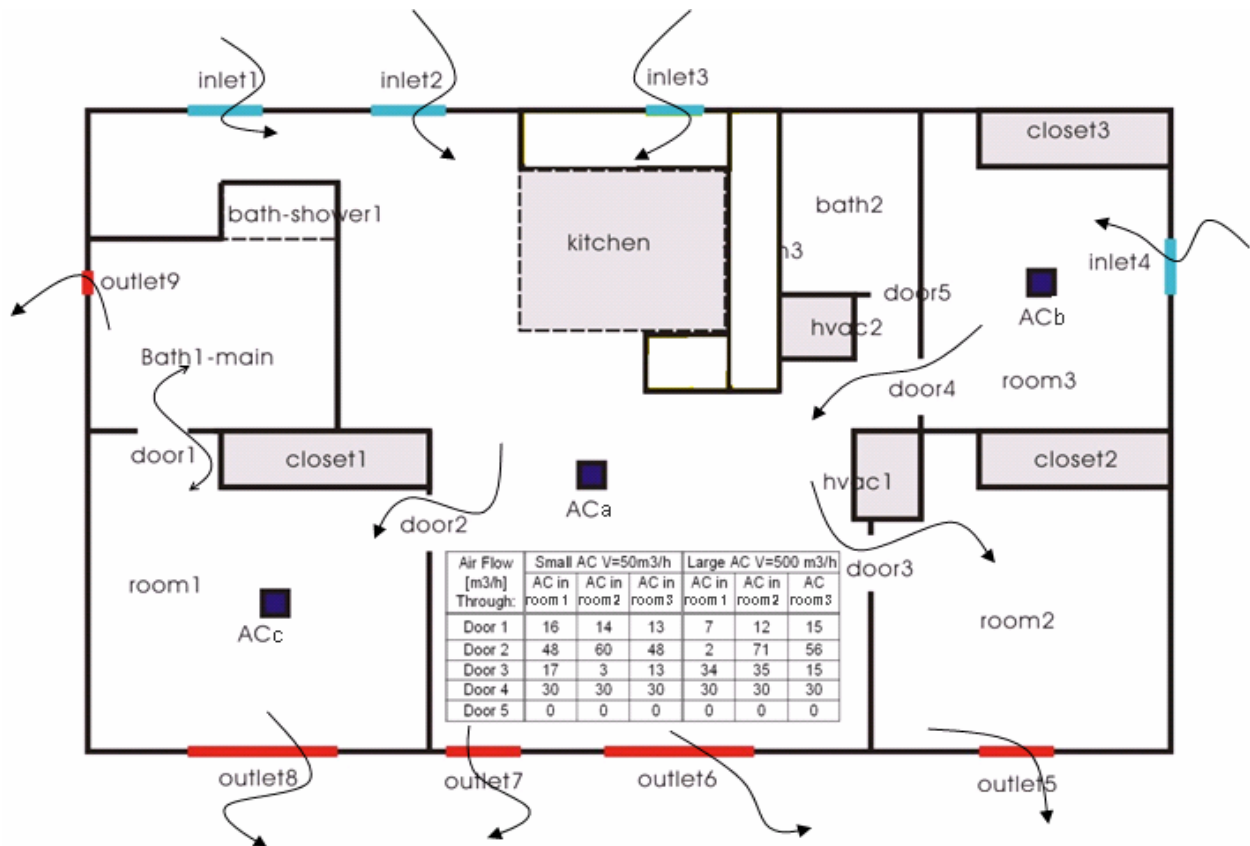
inlet1

inlet2

inlet3

closet3

bath-shower1

kitchen

bath2

h3

inlet4

outlet9

door5

ACb

hvac2

Bath1-main

door4

room3

door1

closet1

closet2

hvac1

ACa

door2

door3

room1

ACc

room2

| Air Flow [m3/h] Through: | Small AC V=50m3/h AC in room 1 | AC in room 2 | AC in room 3 | Large AC V=500 m3/h AC in room 1 | AC in room 2 | AC room 3 |
|---|---|---|---|---|---|---|
| Door 1 | 16 | 14 | 13 | 7 | 12 | 15 |
| Door 2 | 48 | 60 | 48 | 2 | 71 | 56 |
| Door 3 | 17 | 3 | 13 | 34 | 35 | 15 |
| Door 4 | 30 | 30 | 30 | 30 | 30 | 30 |
| Door 5 | 0 | 0 | 0 | 0 | 0 | 0 |

outlet8

outlet7

outlet6

outlet5